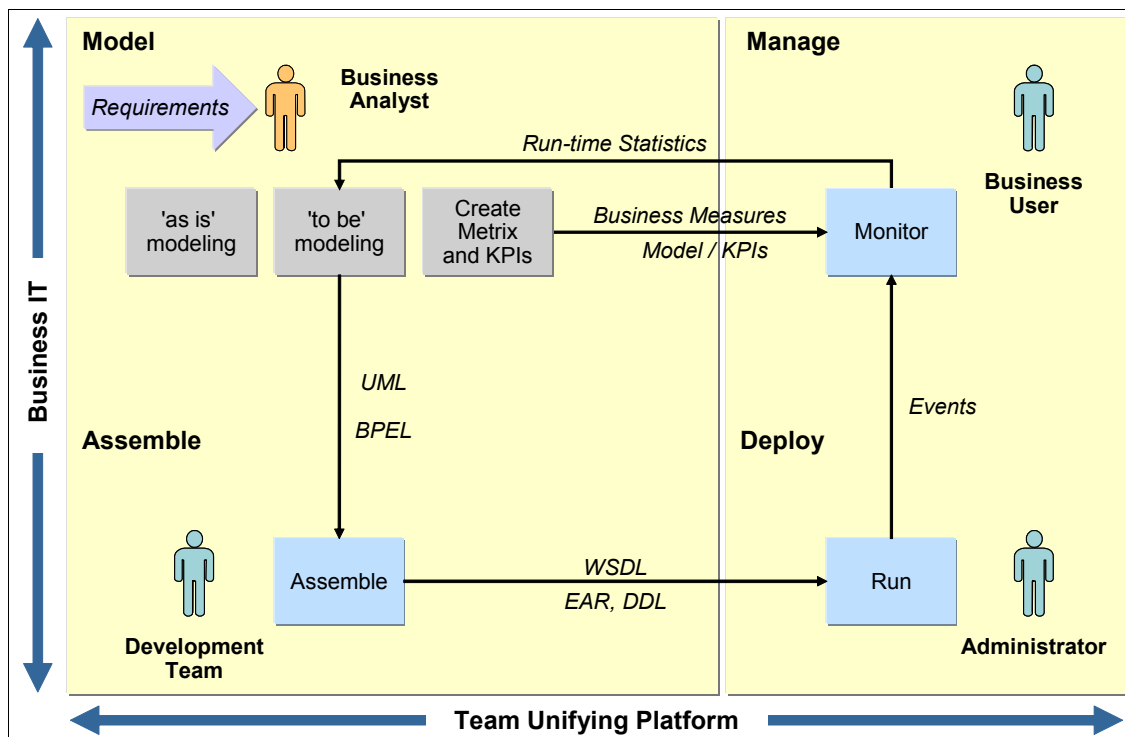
Model

Manage

Requirements

Business Analyst

Business User

Run-time Statistics

'as is' modeling

'to be' modeling

Create Metrix and KPIs

Business Measures

Model / KPIs

Monitor

Business IT

UML

BPEL

Events

Assemble

Deploy

Assemble

WSDL

EAR, DDL

Run

Development Team

Administrator

Team Unifying Platform